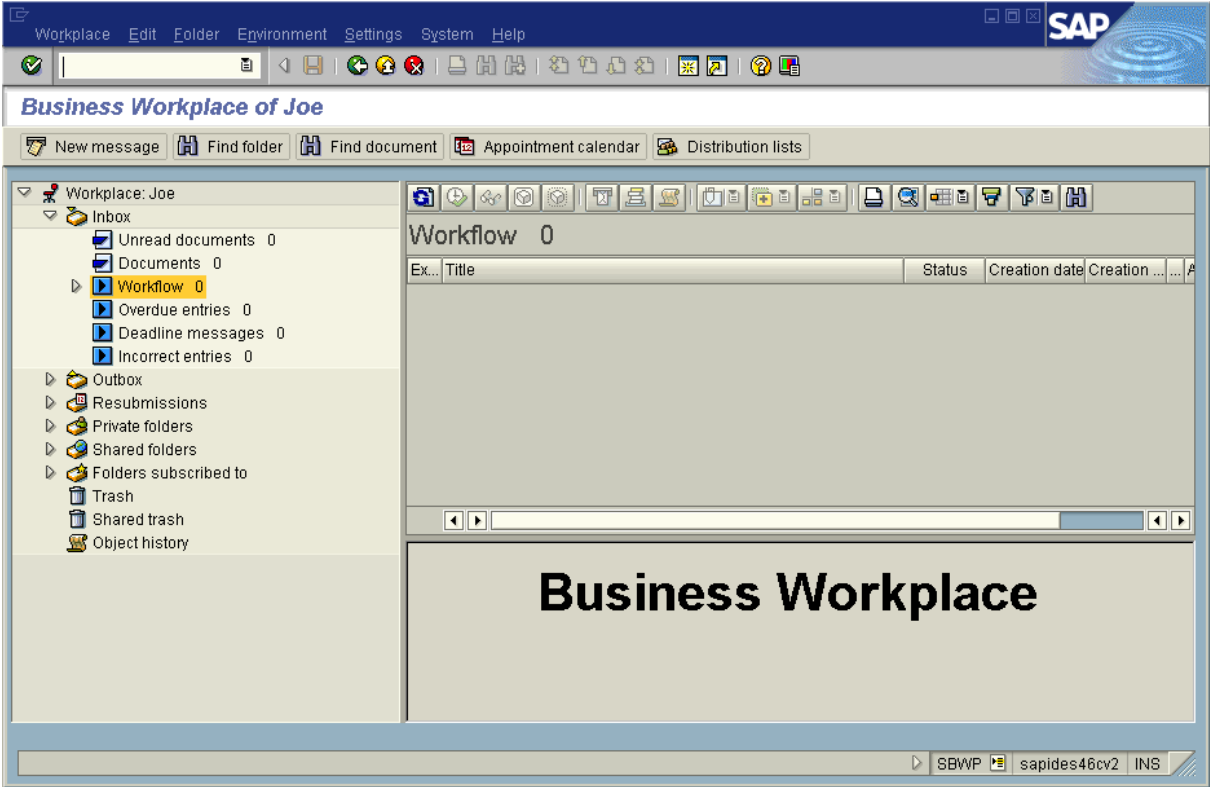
Workplace Edit Folder Environment Settings System Help

SAP

Business Workplace of Joe

New message Find folder Find document Appointment calendar Distribution lists

Workplace: Joe
Inbox
Unread documents 0
Documents 0
Workflow 0
Overdue entries 0
Deadline messages 0
Incorrect entries 0
Outbox
Resubmissions
Private folders
Shared folders
Folders subscribed to
Trash
Shared trash
Object history

Workflow 0

| Ex... | Title | Status | Creation date | Creation ... | ... |
|---|---|---|---|---|---|

Business Workplace

SBWP sapides46cv2 INS